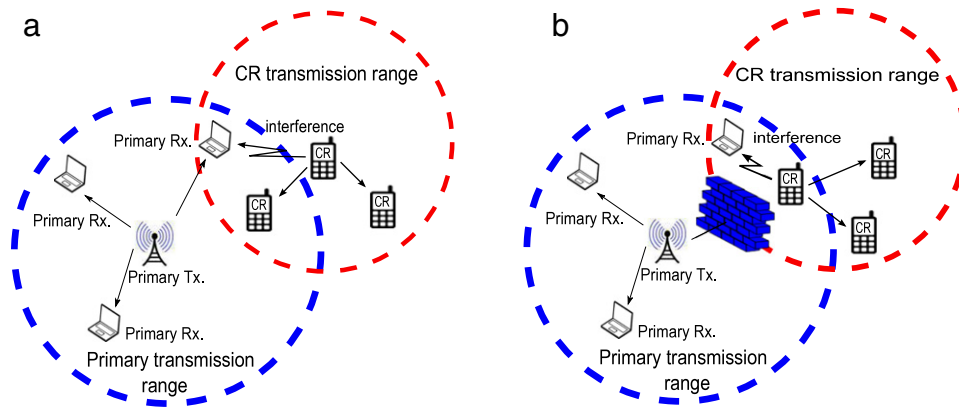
a

CR transmission range

interference

Primary Rx.

CR

CR

CR

Primary Rx.

Primary Tx.

Primary Rx.

Primary transmission range

b

CR transmission range

Primary Rx.

interference

CR

CR

CR

Primary Rx.

Primary Tx.

Primary Rx.

Primary transmission range